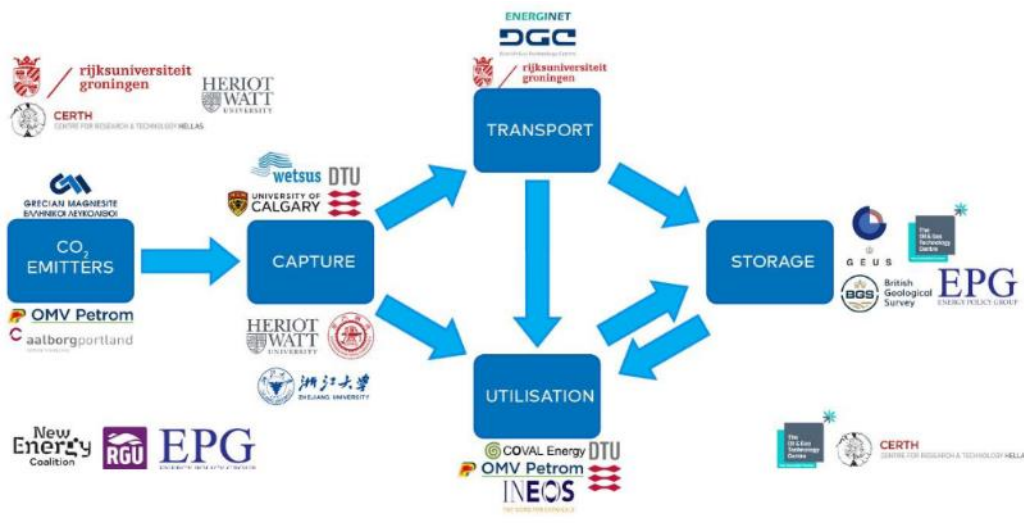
rijksuniversiteit groningen

HERIOT WATT UNIVERSITY

CERTH CENTRE FOR RESEARCH & TECHNOLOGY HELLAS

ENERGINET

DGC

rijksuniversiteit groningen

TRANSPORT

GRECIAN MAGNESITE ΕΛΛΗΝΙΚΟΙ ΛΕΥΚΟΛΙΘΟΙ

wetsus DTU

UNIVERSITY OF CALGARY

$CO_2$ EMITTERS

CAPTURE

STORAGE

GEUS

The Oil & Gas Technology Centre

BGS British Geological Survey

EPG ENERGY POLICY GROUP

OMV Petrom

aalborgportland

HERIOT WATT UNIVERSITY

ZHEJIANG UNIVERSITY

UTILISATION

New Energy Coalition

RGU

EPG ENERGY POLICY GROUP

COVAL Energy DTU

OMV Petrom

INEOS

The Oil & Gas Technology Centre

CERTH CENTRE FOR RESEARCH & TECHNOLOGY HELLAS